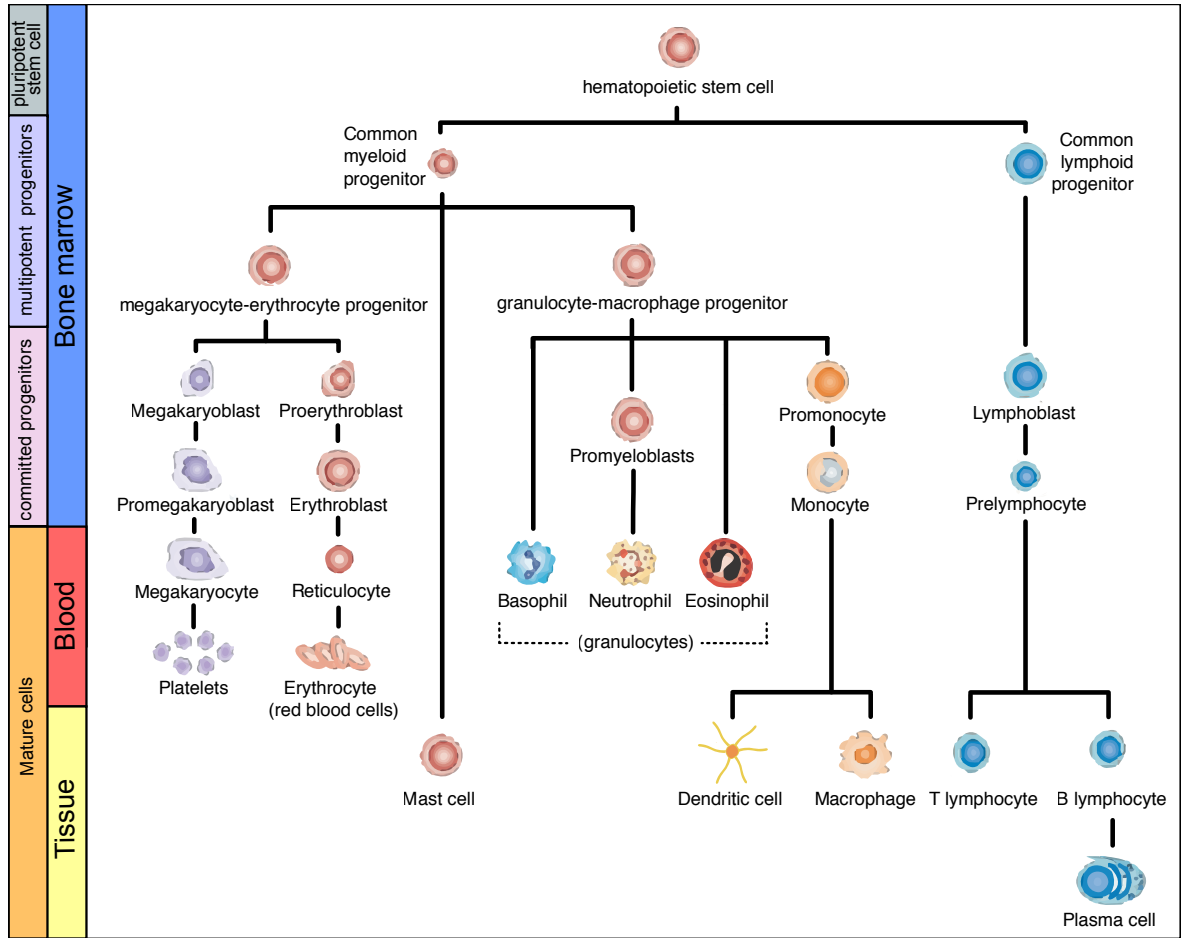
pluripotent stem cell
multipotent progenitors
committed progenitors
Mature cells
Bone marrow
Blood
Tissue

hematopoietic stem cell

Common myeloid progenitor

Common lymphoid progenitor

megakaryocyte-erythrocyte progenitor

granulocyte-macrophage progenitor

Megakaryoblast
Proerythroblast
Promonocyte
Lymphoblast
Promyeloblasts
Promegakaryoblast
Erythroblast
Monocyte
Prelymphocyte
Megakaryocyte
Reticulocyte
Basophil
Neutrophil
Eosinophil
(granulocytes)
Platelets
Erythrocyte (red blood cells)
Mast cell
Dendritic cell
Macrophage
T lymphocyte
B lymphocyte
Plasma cell